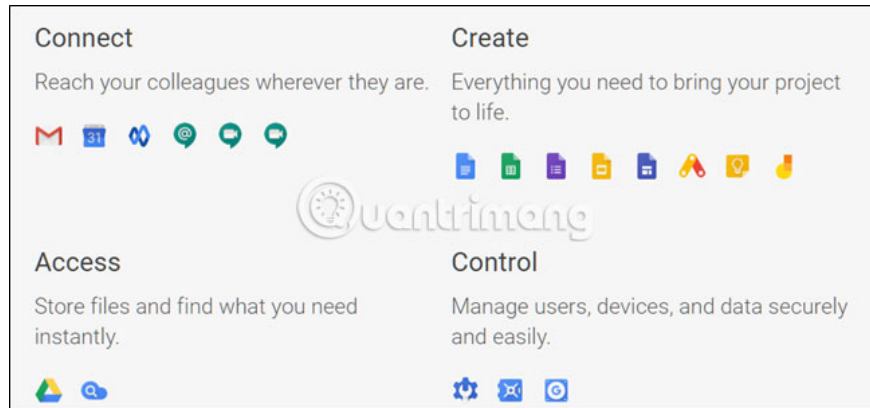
Connect

Reach your colleagues wherever they are.

31

Create

Everything you need to bring your project to life.

uantrimang

Access

Store files and find what you need instantly.

Control

Manage users, devices, and data securely and easily.